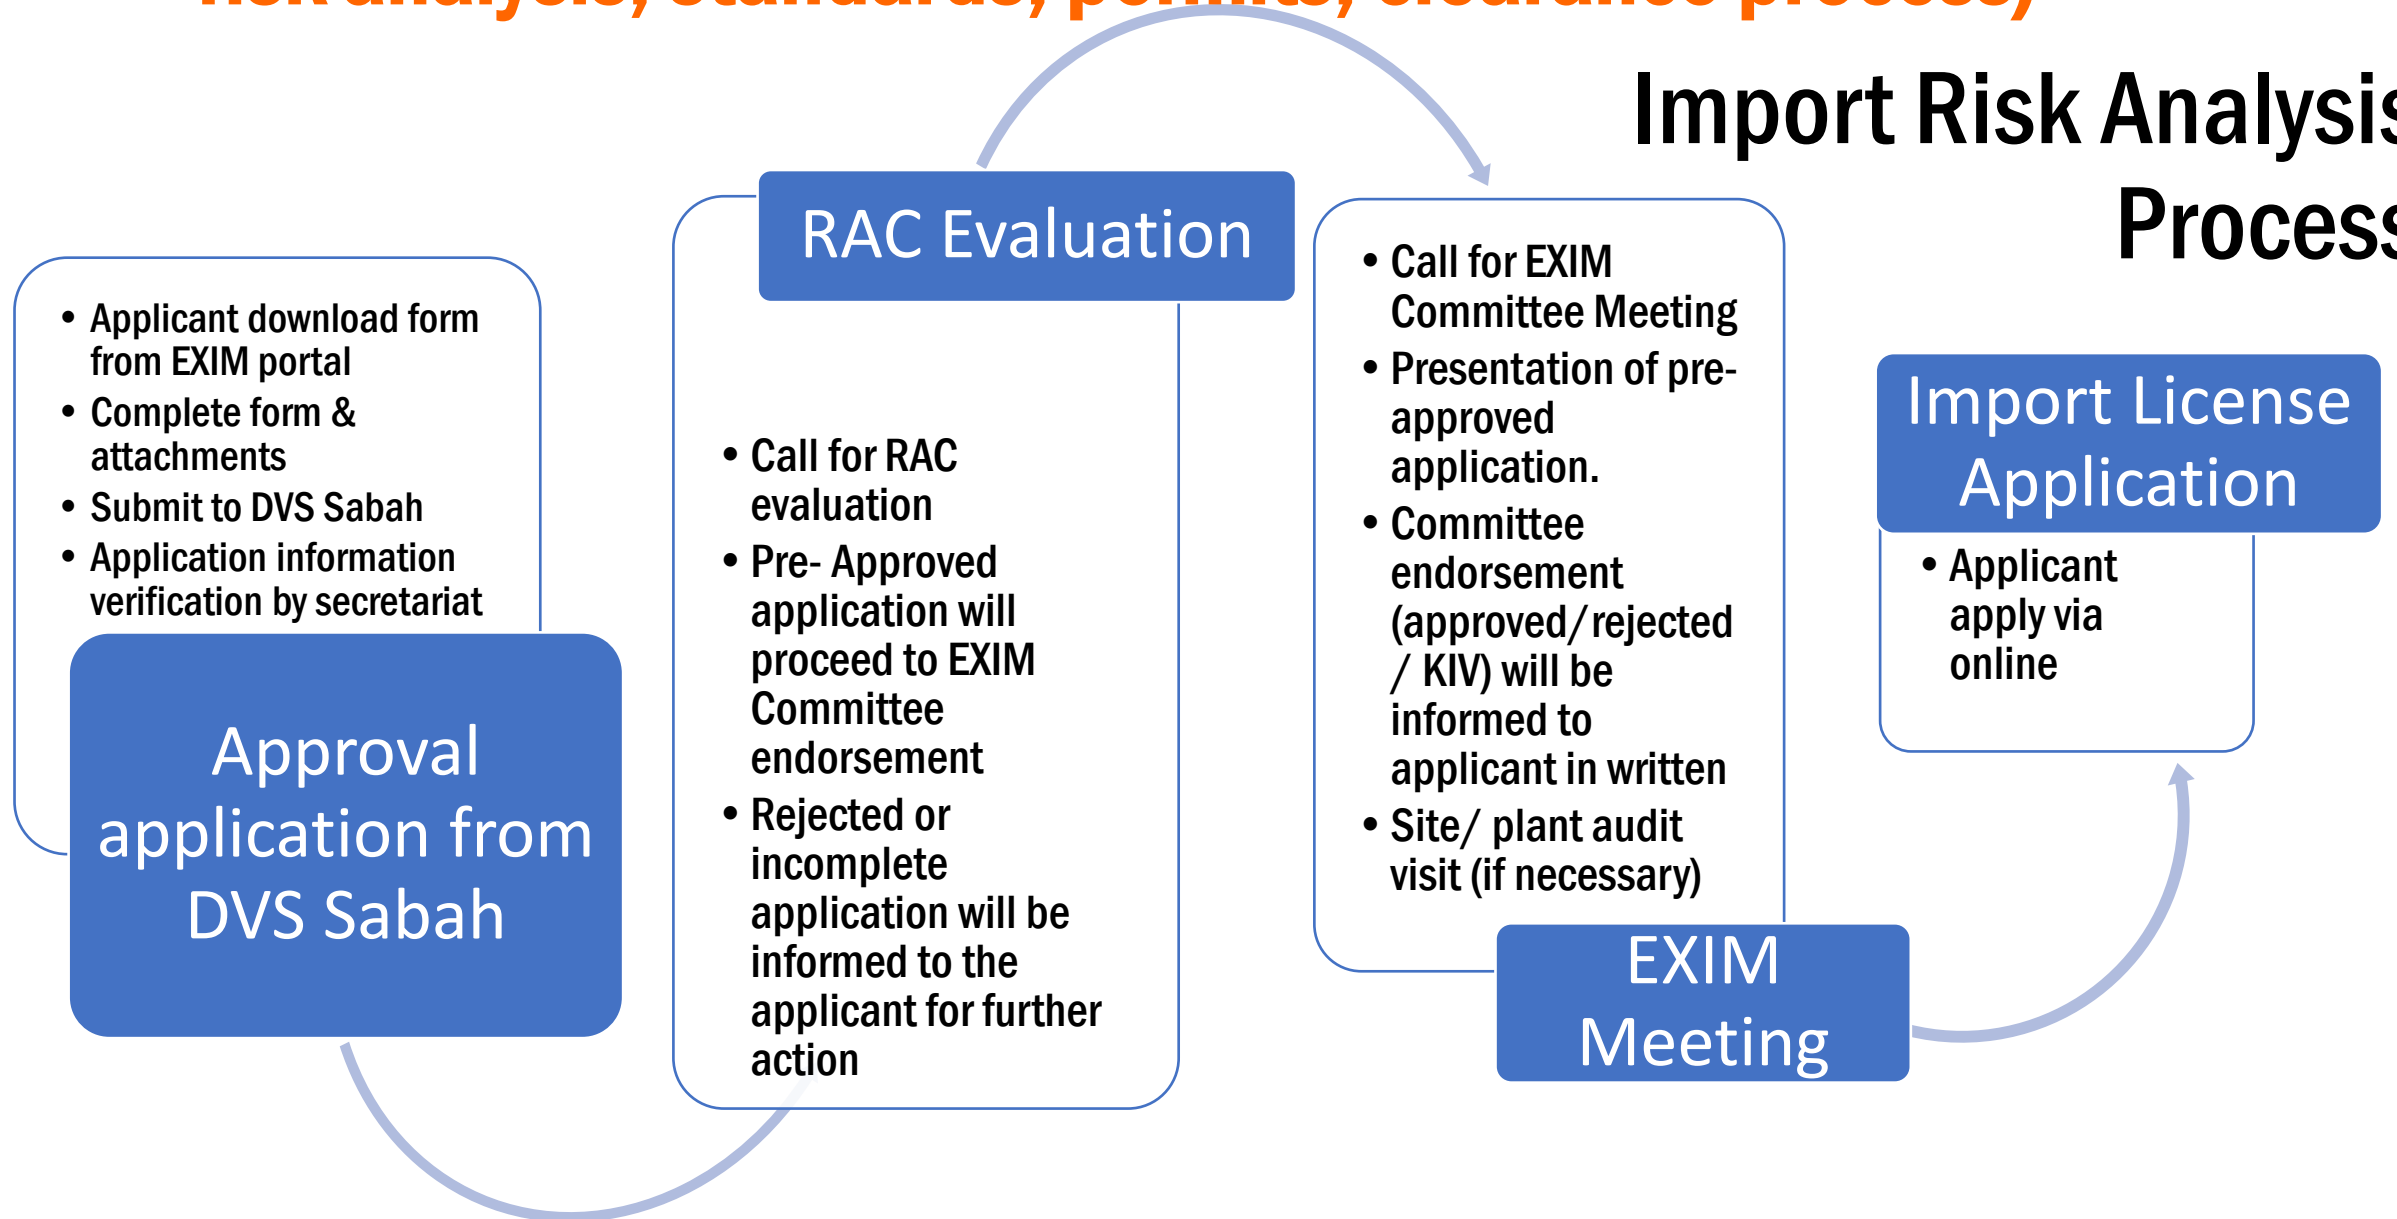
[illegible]

Import Risk Analysi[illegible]
Process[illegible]

- Applicant download form from EXIM portal
- Complete form & attachments
- Submit to DVS Sabah
- Application information verification by secretariat

Approval application from DVS Sabah

RAC Evaluation

- Call for RAC evaluation
- Pre- Approved application will proceed to EXIM Committee endorsement
- Rejected or incomplete application will be informed to the applicant for further action

- Call for EXIM Committee Meeting
- Presentation of pre-approved application.
- Committee endorsement (approved/rejected / KIV) will be informed to applicant in written
- Site/ plant audit visit (if necessary)

EXIM Meeting

Import License Application

- Applicant apply via online